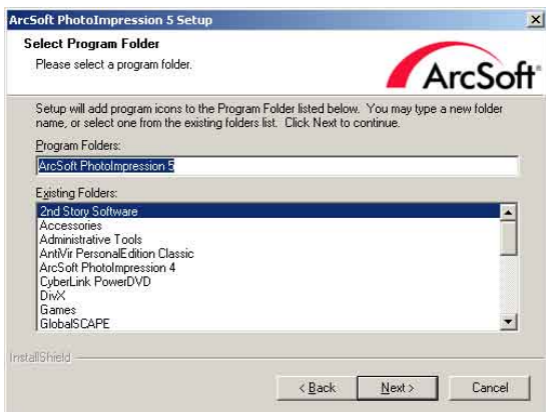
ArcSoft PhotoImpression 5 Setup

Select Program Folder

Please select a program folder.

ArcSoft

Setup will add program icons to the Program Folder listed below. You may type a new folder name, or select one from the existing folders list. Click Next to continue.

Program Folders:

ArcSoft PhotoImpression 5

Existing Folders:

2nd Story Software
Accessories
Administrative Tools
AntiVir PersonalEdition Classic
ArcSoft PhotoImpression 4
CyberLink PowerDVD
DivX
Games
GlobalSCAPE

InstallShield

< Back

Next >

Cancel